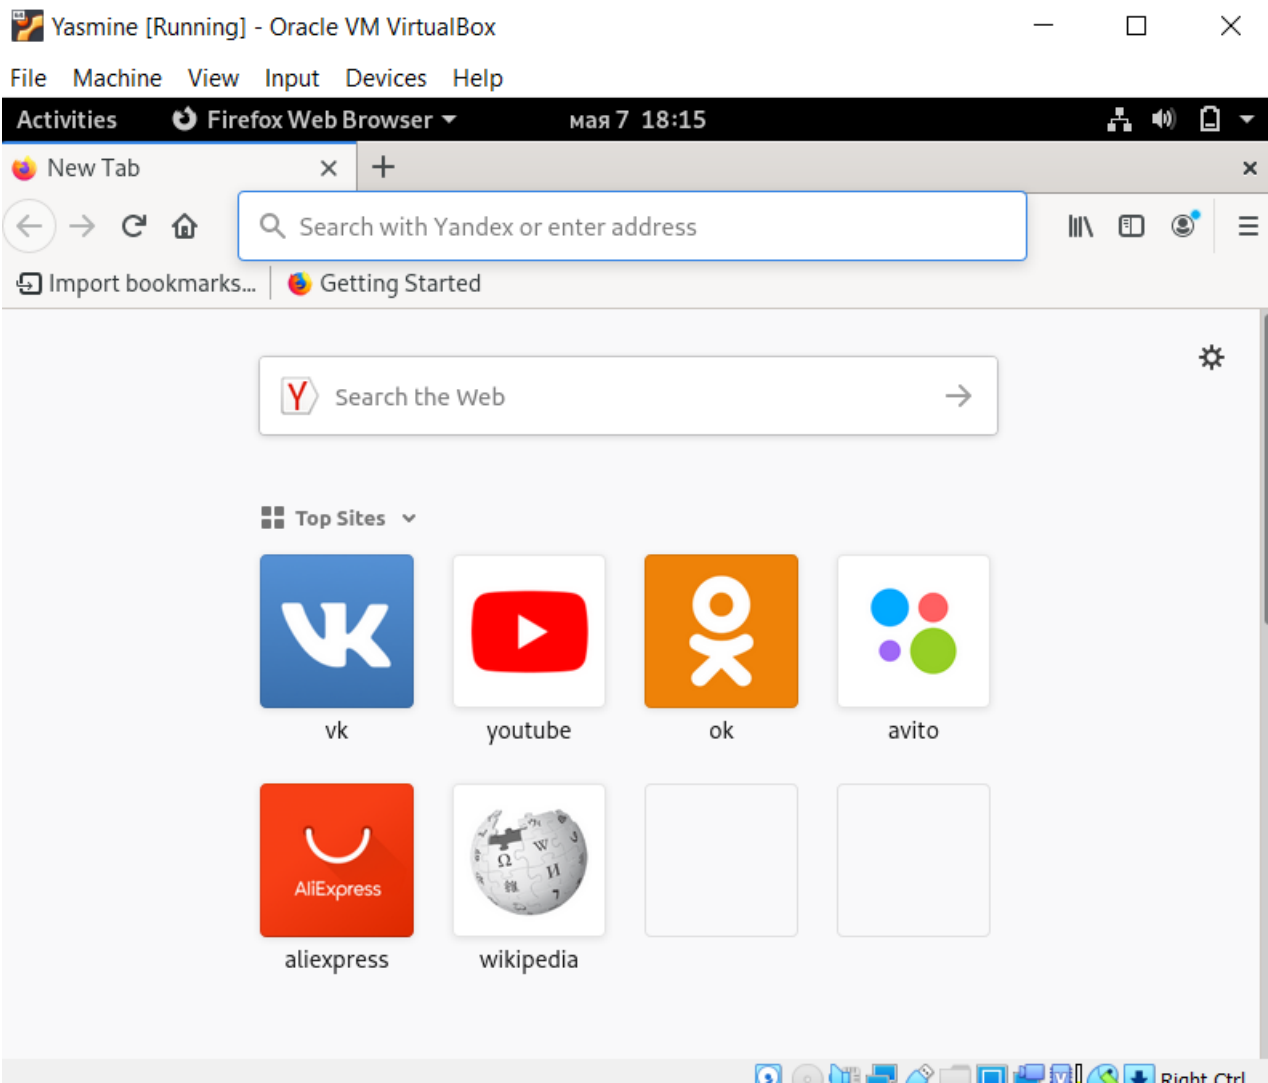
Yasmine [Running] - Oracle VM VirtualBox

File Machine View Input Devices Help

Activities Firefox Web Browser мая 7 18:15

New Tab

Search with Yandex or enter address

Import bookmarks... Getting Started

Search the Web

Top Sites

vk youtube ok avito

AliExpress
aliexpress wikipedia

Right Ctrl